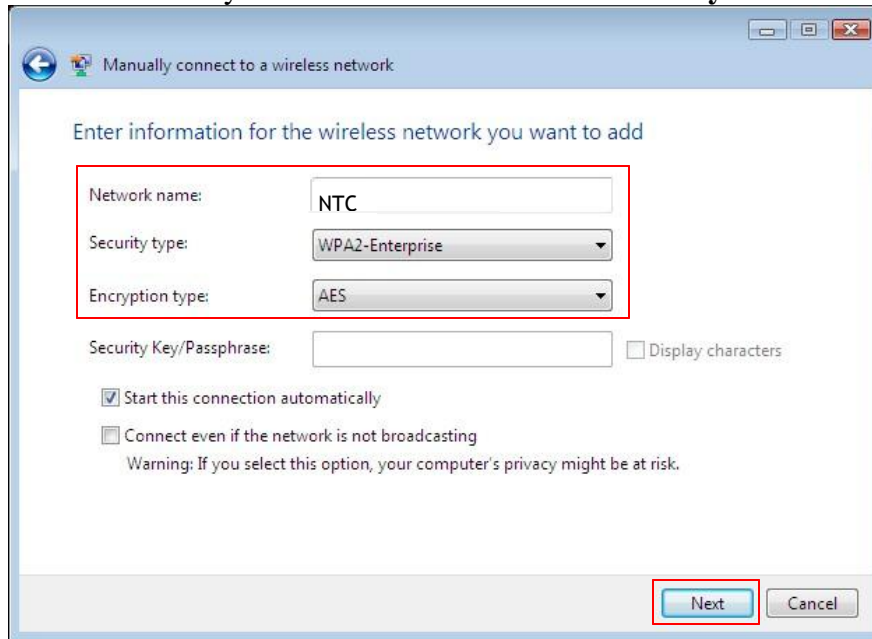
Manually connect to a wireless network

Enter information for the wireless network you want to add

Network name: NTC

Security type: WPA2-Enterprise

Encryption type: AES

Security Key/Passphrase:

Display characters

Start this connection automatically

Connect even if the network is not broadcasting

Warning: If you select this option, your computer's privacy might be at risk.

Next

Cancel